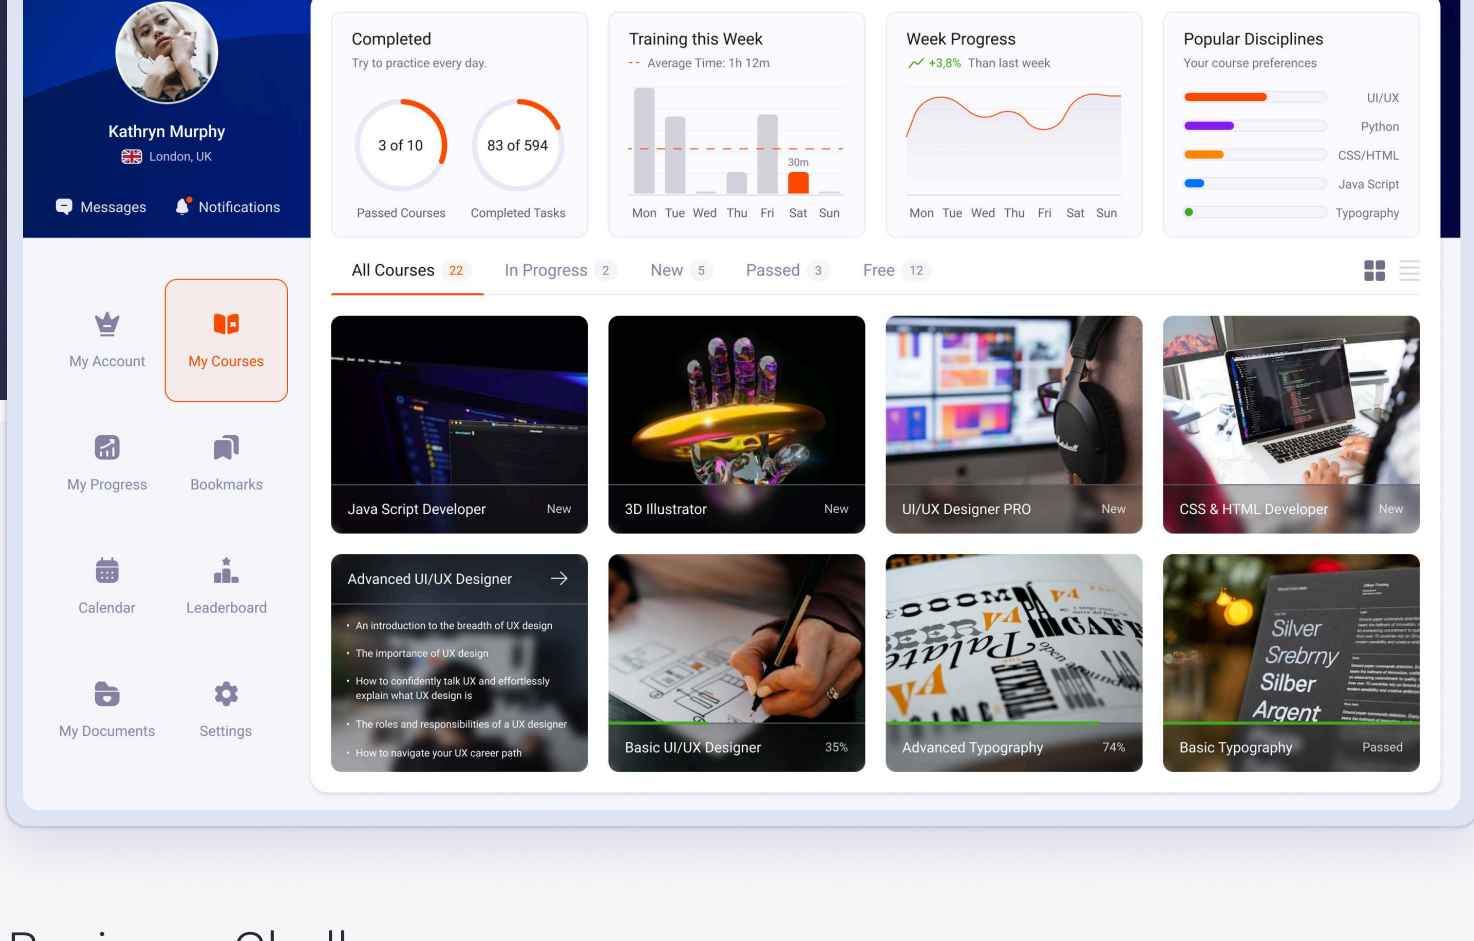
Kathryn Murphy
London, UK

Messages Notifications

Completed
Try to practice every day.

3 of 10
Passed Courses

83 of 594
Completed Tasks

Training this Week
Average Time: 1h 12m
30m
Mon Tue Wed Thu Fri Sat Sun

Week Progress
+3,8% Than last week
Mon Tue Wed Thu Fri Sat Sun

Popular Disciplines
Your course preferences
UI/UX
Python
CSS/HTML
Java Script
Typography

My Account
My Courses
My Progress
Bookmarks
Calendar
Leaderboard
My Documents
Settings

All Courses 22 In Progress 2 New 5 Passed 3 Free 12

Java Script Developer New
3D Illustrator New
UI/UX Designer PRO New
CSS & HTML Developer New

Advanced UI/UX Designer
• An introduction to the breadth of UX design
• The importance of UX design
• How to confidently talk UX and effortlessly explain what UX design is
• The roles and responsibilities of a UX designer
• How to navigate your UX career path

Basic UI/UX Designer 35%
Advanced Typography 74%
Basic Typography Passed

Silver
Srebrny
Silber
Argent